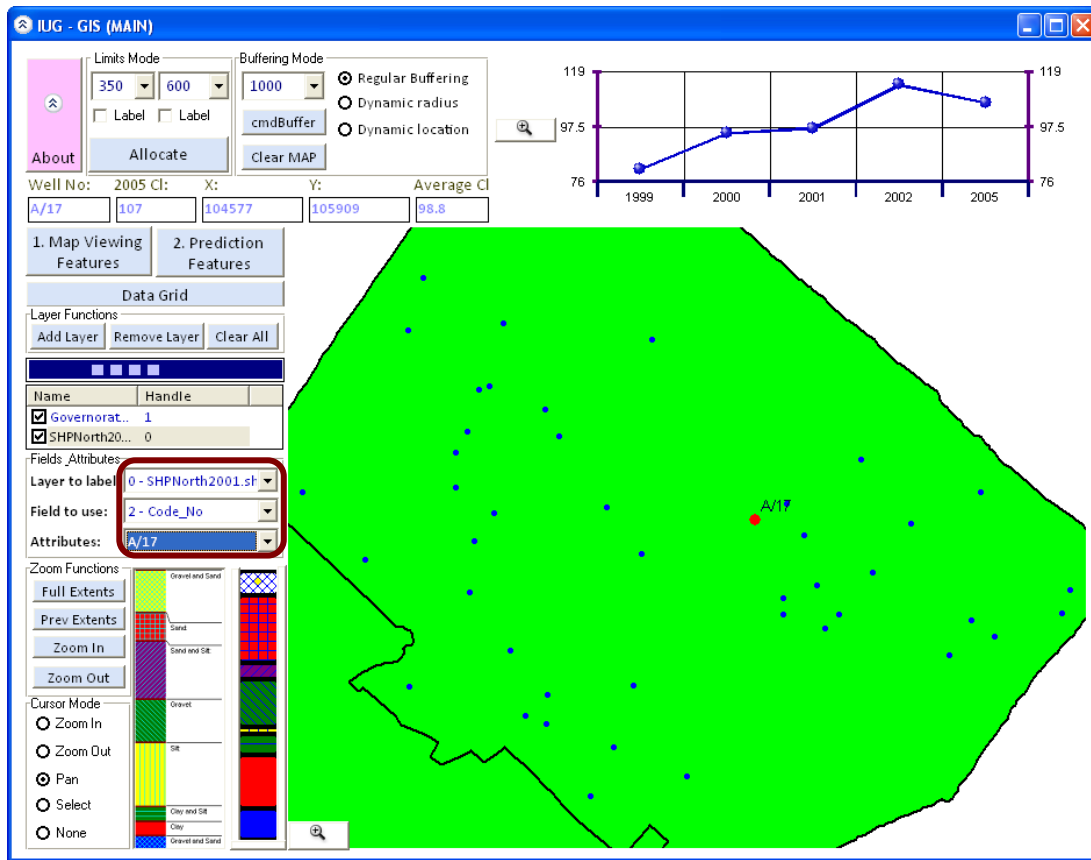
IUG - GIS (MAIN)

About

Limits Mode
350
600
Label
Label
Allocate

Buffering Mode
1000
cmdBuffer
Clear MAP
Regular Buffering
Dynamic radius
Dynamic location

| 119 | | | | | 119 |
|---|---|---|---|---|---|
| 97.5 | | | | | 97.5 |
| 76 | | | | | 76 |
| | 1999 | 2000 | 2001 | 2002 | 2005 |

Well No: A/17
2005 Cl: 107
X: 104577
Y: 105909
Average Cl 98.8

1. Map Viewing Features
2. Prediction Features
Data Grid

Layer Functions
Add Layer
Remove Layer
Clear All

| Name | Handle |
|---|---|
| Governorat... | 1 |
| SHPNorth20... | 0 |

Fields_Attributes
Layer to label: 0 - SHPNorth2001.sh
Field to use: 2 - Code_No
Attributes: A/17

Zoom Functions
Full Extents
Prev Extents
Zoom In
Zoom Out

Cursor Mode
Zoom In
Zoom Out
Pan
Select
None

Gravel and Sand
Sand
Sand and Silt
Gravel
Silt
Clay and Silt
Clay
Gravel and Sand

A/17